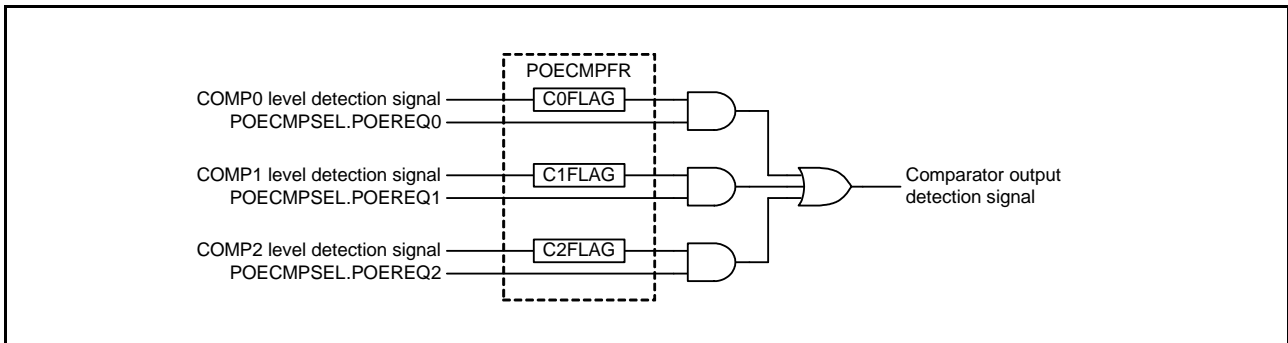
POECMPFR

COMP0 level detection signal
C0FLAG
POECMPSEL.POEREQ0

COMP1 level detection signal
C1FLAG
POECMPSEL.POEREQ1

COMP2 level detection signal
C2FLAG
POECMPSEL.POEREQ2

Comparator output detection signal